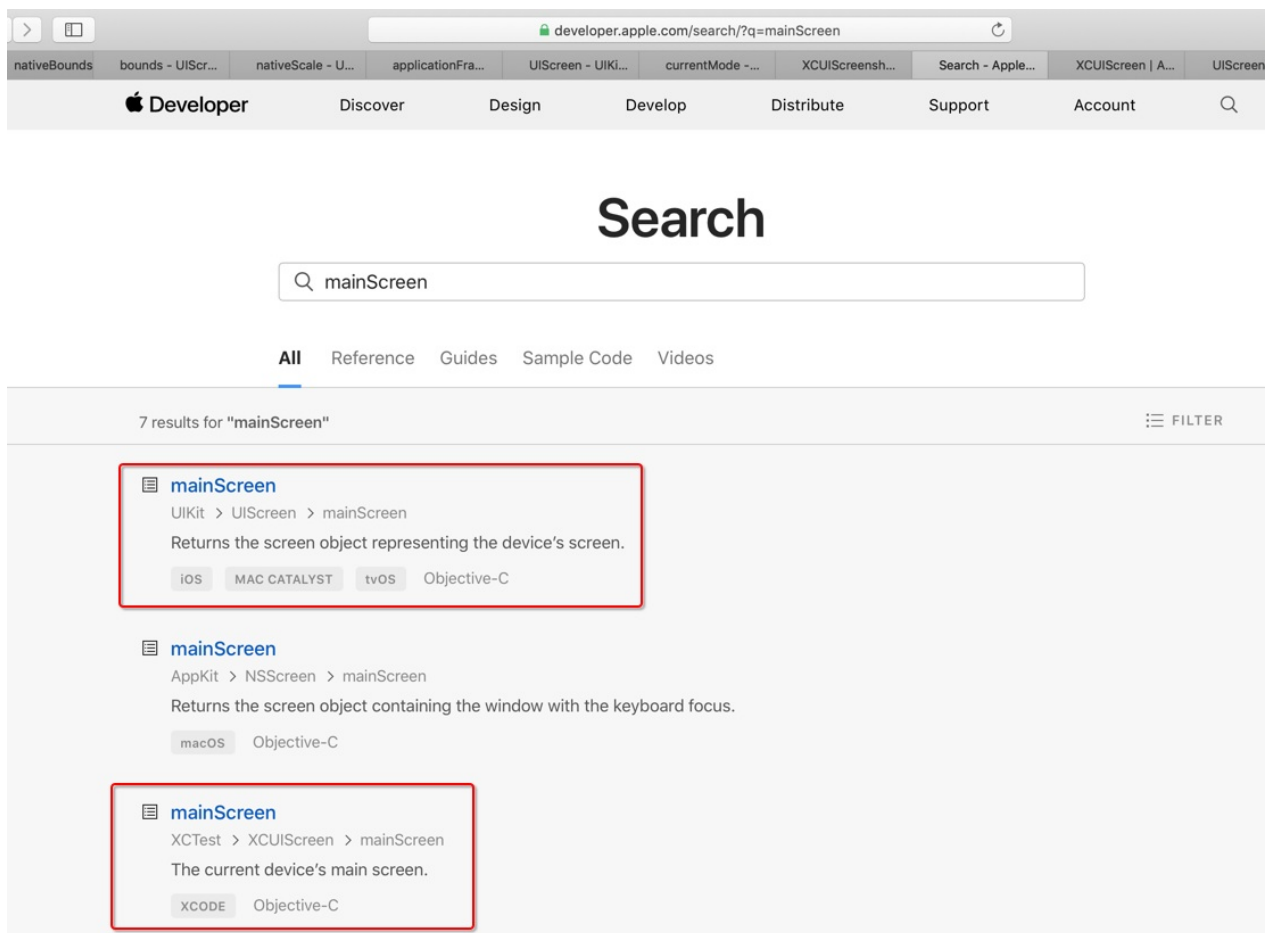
developer.apple.com/search/?q=mainScreen

nativeBounds | bounds - UIScr... | nativeScale - U... | applicationFra... | UIScreen - UIKi... | currentMode -... | XCUIScreensh... | Search - Apple... | XCUIScreen | A... | UIScreen

Developer | Discover | Design | Develop | Distribute | Support | Account

Search

mainScreen

All | Reference | Guides | Sample Code | Videos

7 results for "mainScreen"

FILTER

mainScreen
UIKit > UIScreen > mainScreen
Returns the screen object representing the device's screen.
iOS | MAC CATALYST | tvOS | Objective-C

mainScreen
AppKit > NSScreen > mainScreen
Returns the screen object containing the window with the keyboard focus.
macOS | Objective-C

mainScreen
XCTest > XCUIScreen > mainScreen
The current device's main screen.
XCODE | Objective-C